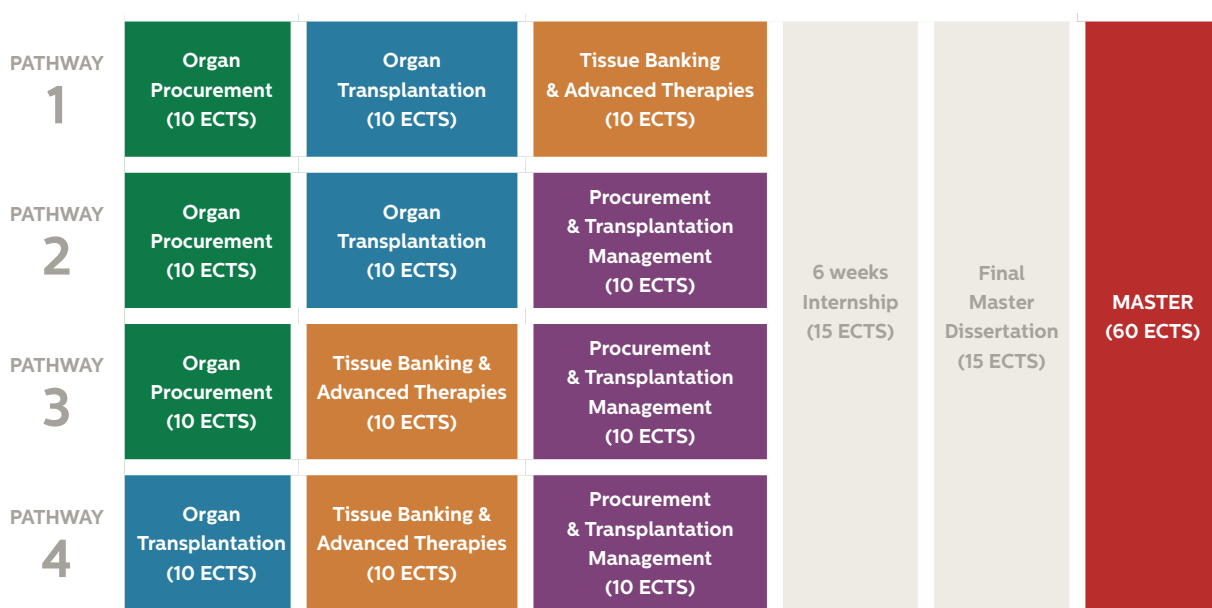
PATHWAY 1

Organ Procurement (10 ECTS)

Organ Transplantation (10 ECTS)

Tissue Banking & Advanced Therapies (10 ECTS)

PATHWAY 2

Organ Procurement (10 ECTS)

Organ Transplantation (10 ECTS)

Procurement & Transplantation Management (10 ECTS)

PATHWAY 3

Organ Procurement (10 ECTS)

Tissue Banking & Advanced Therapies (10 ECTS)

Procurement & Transplantation Management (10 ECTS)

PATHWAY 4

Organ Transplantation (10 ECTS)

Tissue Banking & Advanced Therapies (10 ECTS)

Procurement & Transplantation Management (10 ECTS)

6 weeks Internship (15 ECTS)

Final Master Dissertation (15 ECTS)

MASTER (60 ECTS)